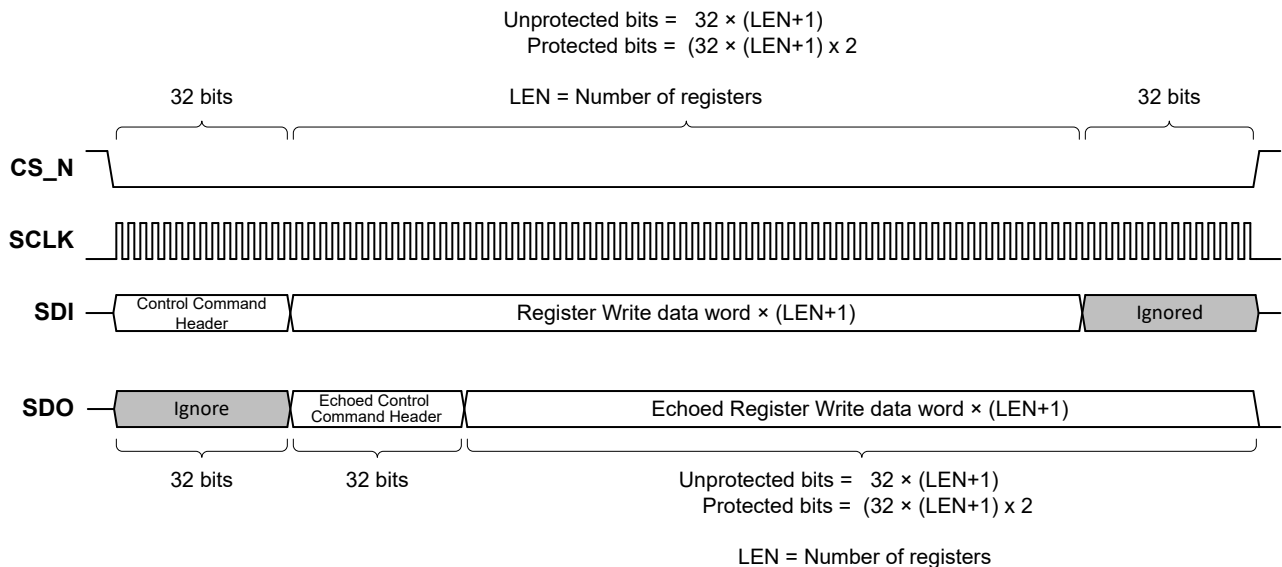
Unprotected bits = 32 × (LEN+1)
Protected bits = (32 × (LEN+1) x 2

32 bits

LEN = Number of registers

32 bits

CS_N

SCLK

SDI

Control Command Header

Register Write data word × (LEN+1)

Ignored

SDO

Ignore

Echoed Control Command Header

Echoed Register Write data word × (LEN+1)

32 bits

32 bits

Unprotected bits = 32 × (LEN+1)
Protected bits = (32 × (LEN+1) x 2

LEN = Number of registers